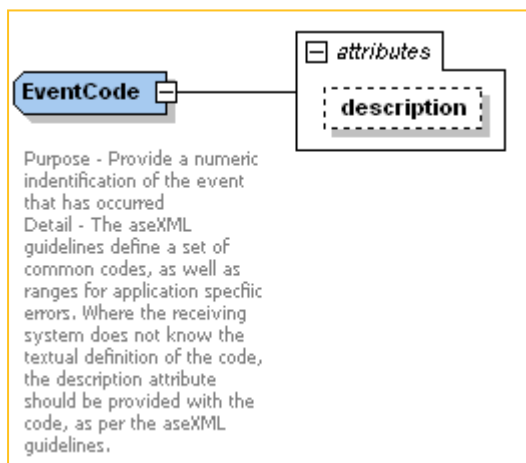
EventCode

attributes

description

Purpose - Provide a numeric indentification of the event that has occurred
Detail - The aseXML guidelines define a set of common codes, as well as ranges for application specfiic errors. Where the receiving system does not know the textual definition of the code, the description attribute should be provided with the code, as per the aseXML guidelines.